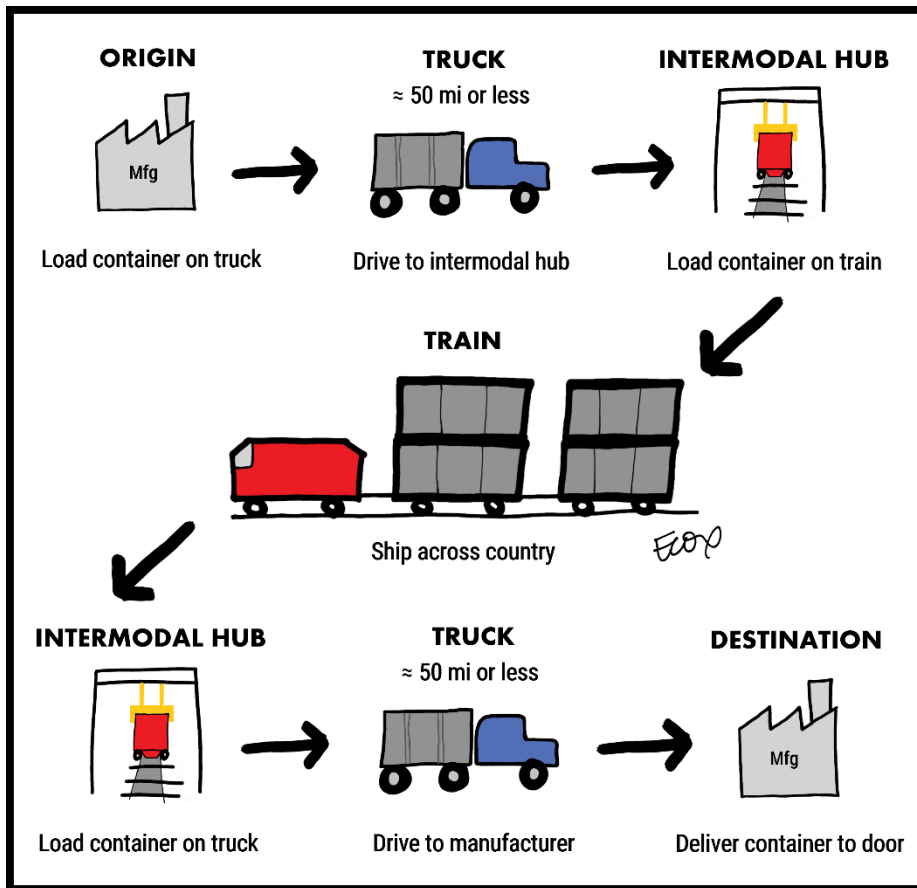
ORIGIN

Mfg

Load container on truck

TRUCK

≈ 50 mi or less

Drive to intermodal hub

INTERMODAL HUB

Load container on train

TRAIN

Ship across country

Ecox

INTERMODAL HUB

Load container on truck

TRUCK

≈ 50 mi or less

Drive to manufacturer

DESTINATION

Mfg

Deliver container to door